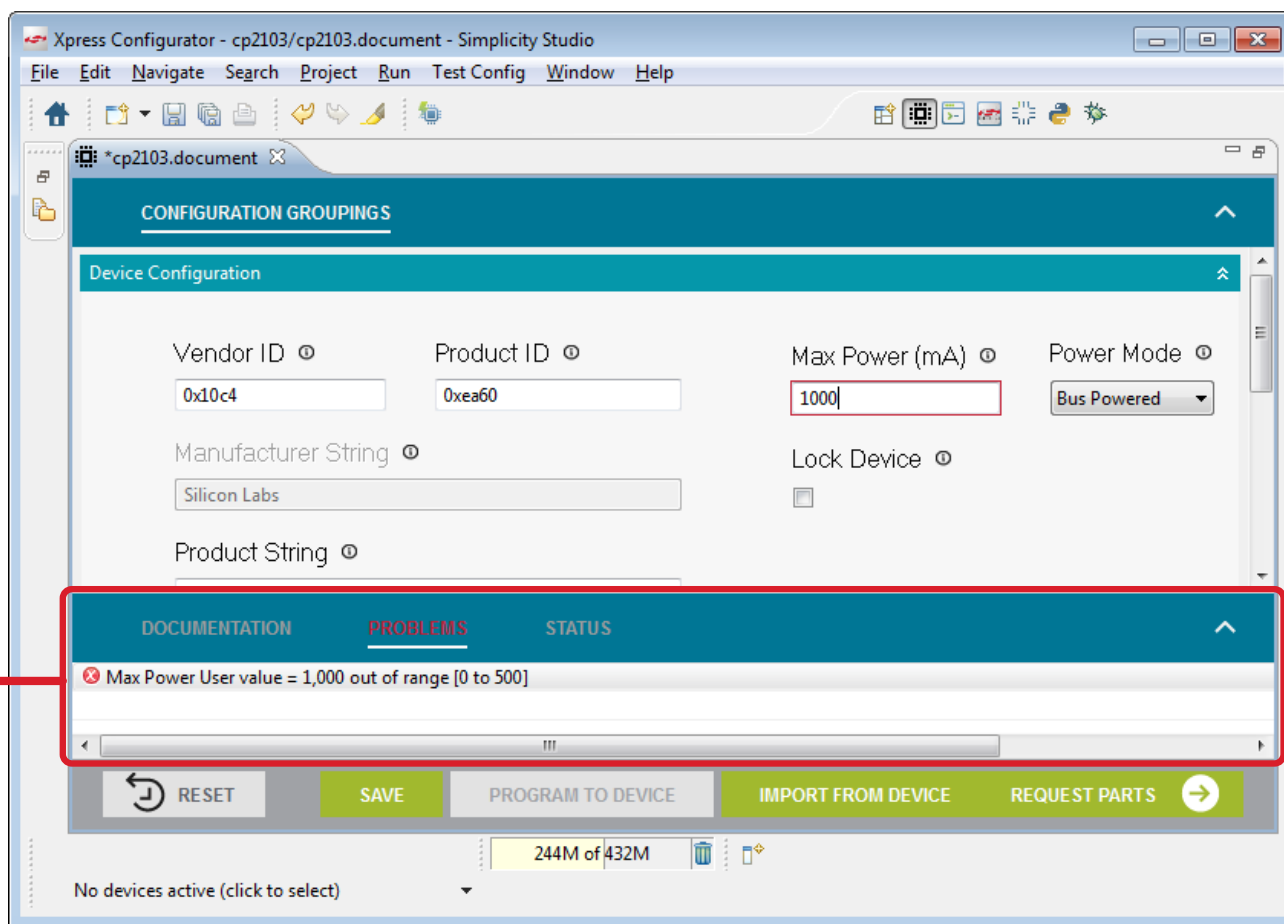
Xpress Configurator - cp2103/cp2103.document - Simplicity Studio

File Edit Navigate Search Project Run Test Config Window Help

*cp2103.document

CONFIGURATION GROUPINGS

Device Configuration

Vendor ID
0x10c4

Product ID
0xea60

Max Power (mA)
1000

Power Mode
Bus Powered

Manufacturer String
Silicon Labs

Lock Device

Product String

DOCUMENTATION PROBLEMS STATUS

Max Power User value = 1,000 out of range [0 to 500]

RESET SAVE PROGRAM TO DEVICE IMPORT FROM DEVICE REQUEST PARTS

244M of 432M

No devices active (click to select)